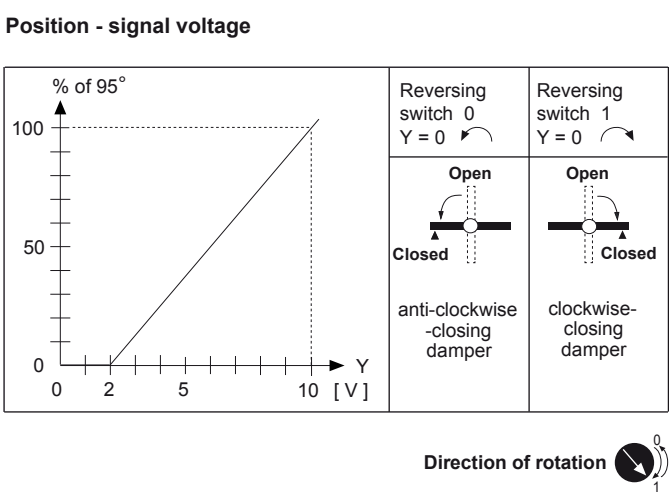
Position - signal voltage

% of 95°

100

50

0

0 2 5 10 [ V ]

Y

| Reversing switch 0 Y = 0 | Reversing switch 1 Y = 0 |
|---|---|
| Open Closed anti-clockwise -closing damper | Open Closed clockwise-closing damper |

Direction of rotation

0

1